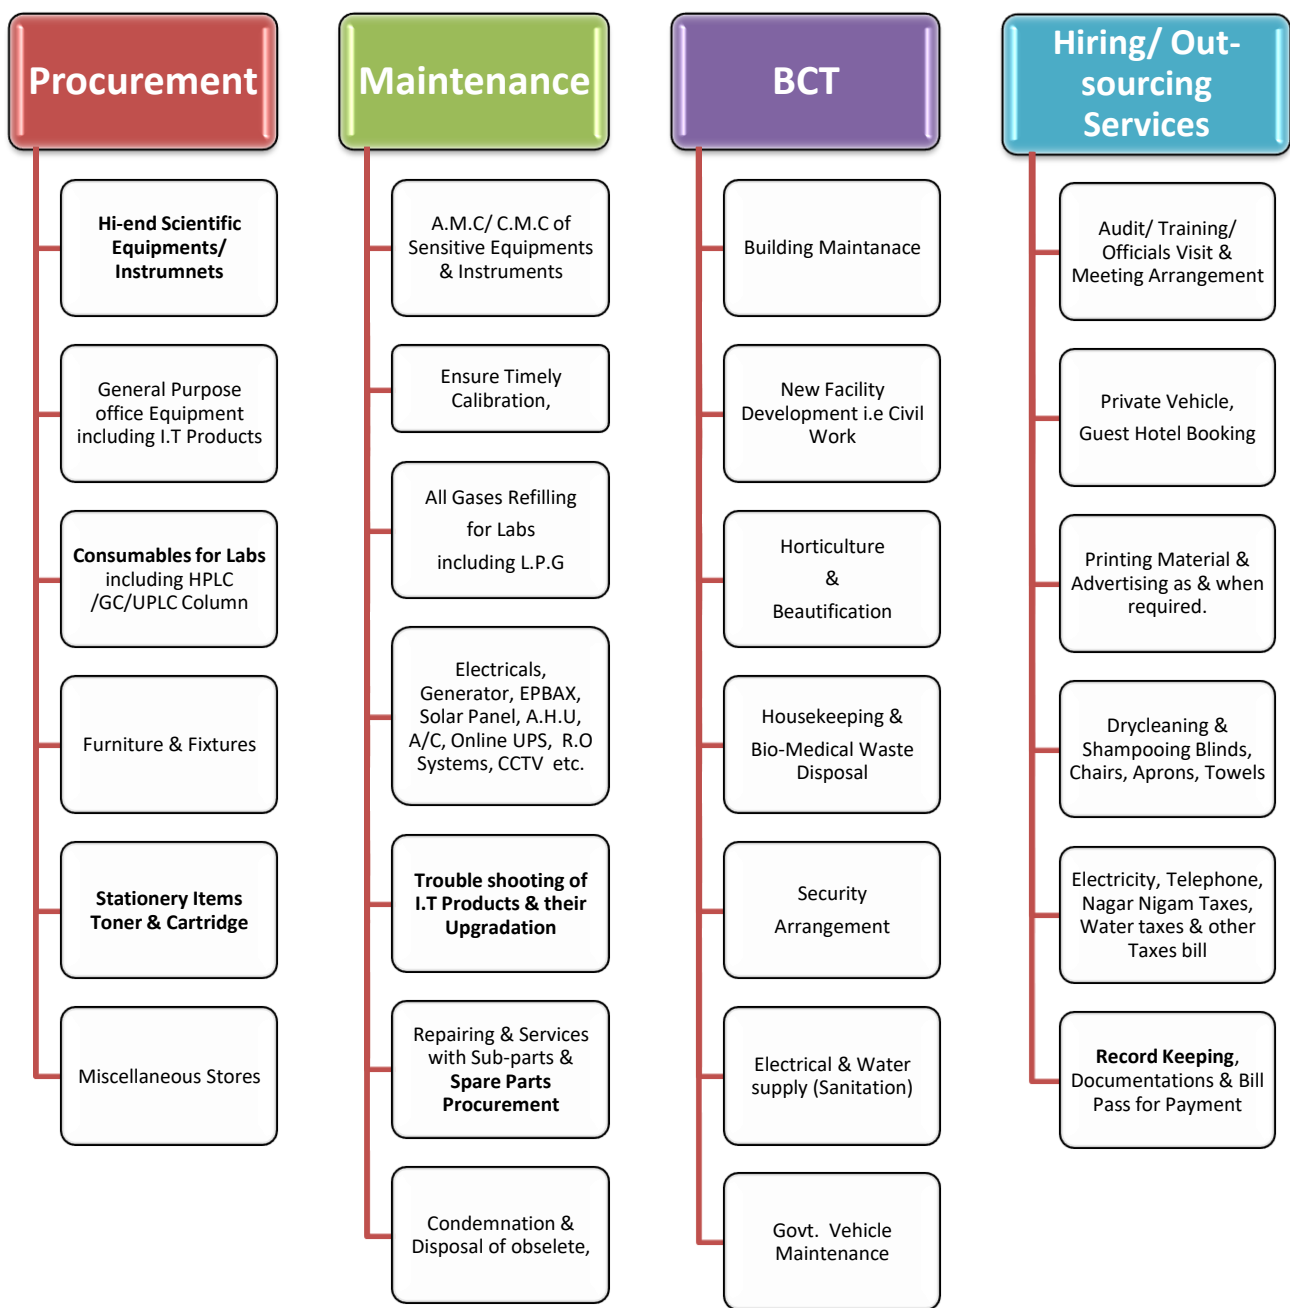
Procurement

Hi-end Scientific Equipments/ Instrumnets

General Purpose office Equipment including I.T Products

Consumables for Labs including HPLC /GC/UPLC Column

Furniture & Fixtures

Stationery Items Toner & Cartridge

Miscellaneous Stores

Maintenance

A.M.C/ C.M.C of Sensitive Equipments & Instruments

Ensure Timely Calibration,

All Gases Refilling for Labs including L.P.G

Electricals, Generator, EPBAX, Solar Panel, A.H.U, A/C, Online UPS, R.O Systems, CCTV etc.

Trouble shooting of I.T Products & their Upgradation

Repairing & Services with Sub-parts & Spare Parts Procurement

Condemnation & Disposal of obselete,

BCT

Building Maintanace

New Facility Development i.e Civil Work

Horticulture & Beautification

Housekeeping & Bio-Medical Waste Disposal

Security Arrangement

Electrical & Water supply (Sanitation)

Govt. Vehicle Maintenance

Hiring/ Out-sourcing Services

Audit/ Training/ Officials Visit & Meeting Arrangement

Private Vehicle, Guest Hotel Booking

Printing Material & Advertising as & when required.

Drycleaning & Shampooing Blinds, Chairs, Aprons, Towels

Electricity, Telephone, Nagar Nigam Taxes, Water taxes & other Taxes bill

Record Keeping, Documentations & Bill Pass for Payment